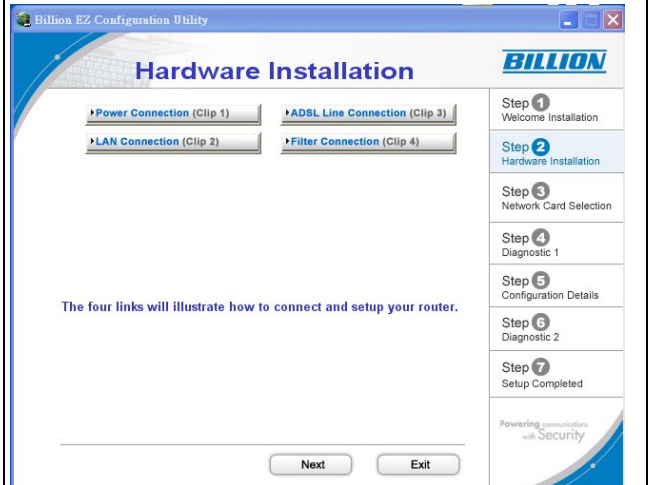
Billion EZ Configuration Utility

Hardware Installation

BILLION

Power Connection (Clip 1)
ADSL Line Connection (Clip 3)
LAN Connection (Clip 2)
Filter Connection (Clip 4)

Step 1
Welcome Installation

Step 2
Hardware Installation

Step 3
Network Card Selection

Step 4
Diagnostic 1

Step 5
Configuration Details

Step 6
Diagnostic 2

Step 7
Setup Completed

The four links will illustrate how to connect and setup your router.

Powering communications with Security

Next

Exit